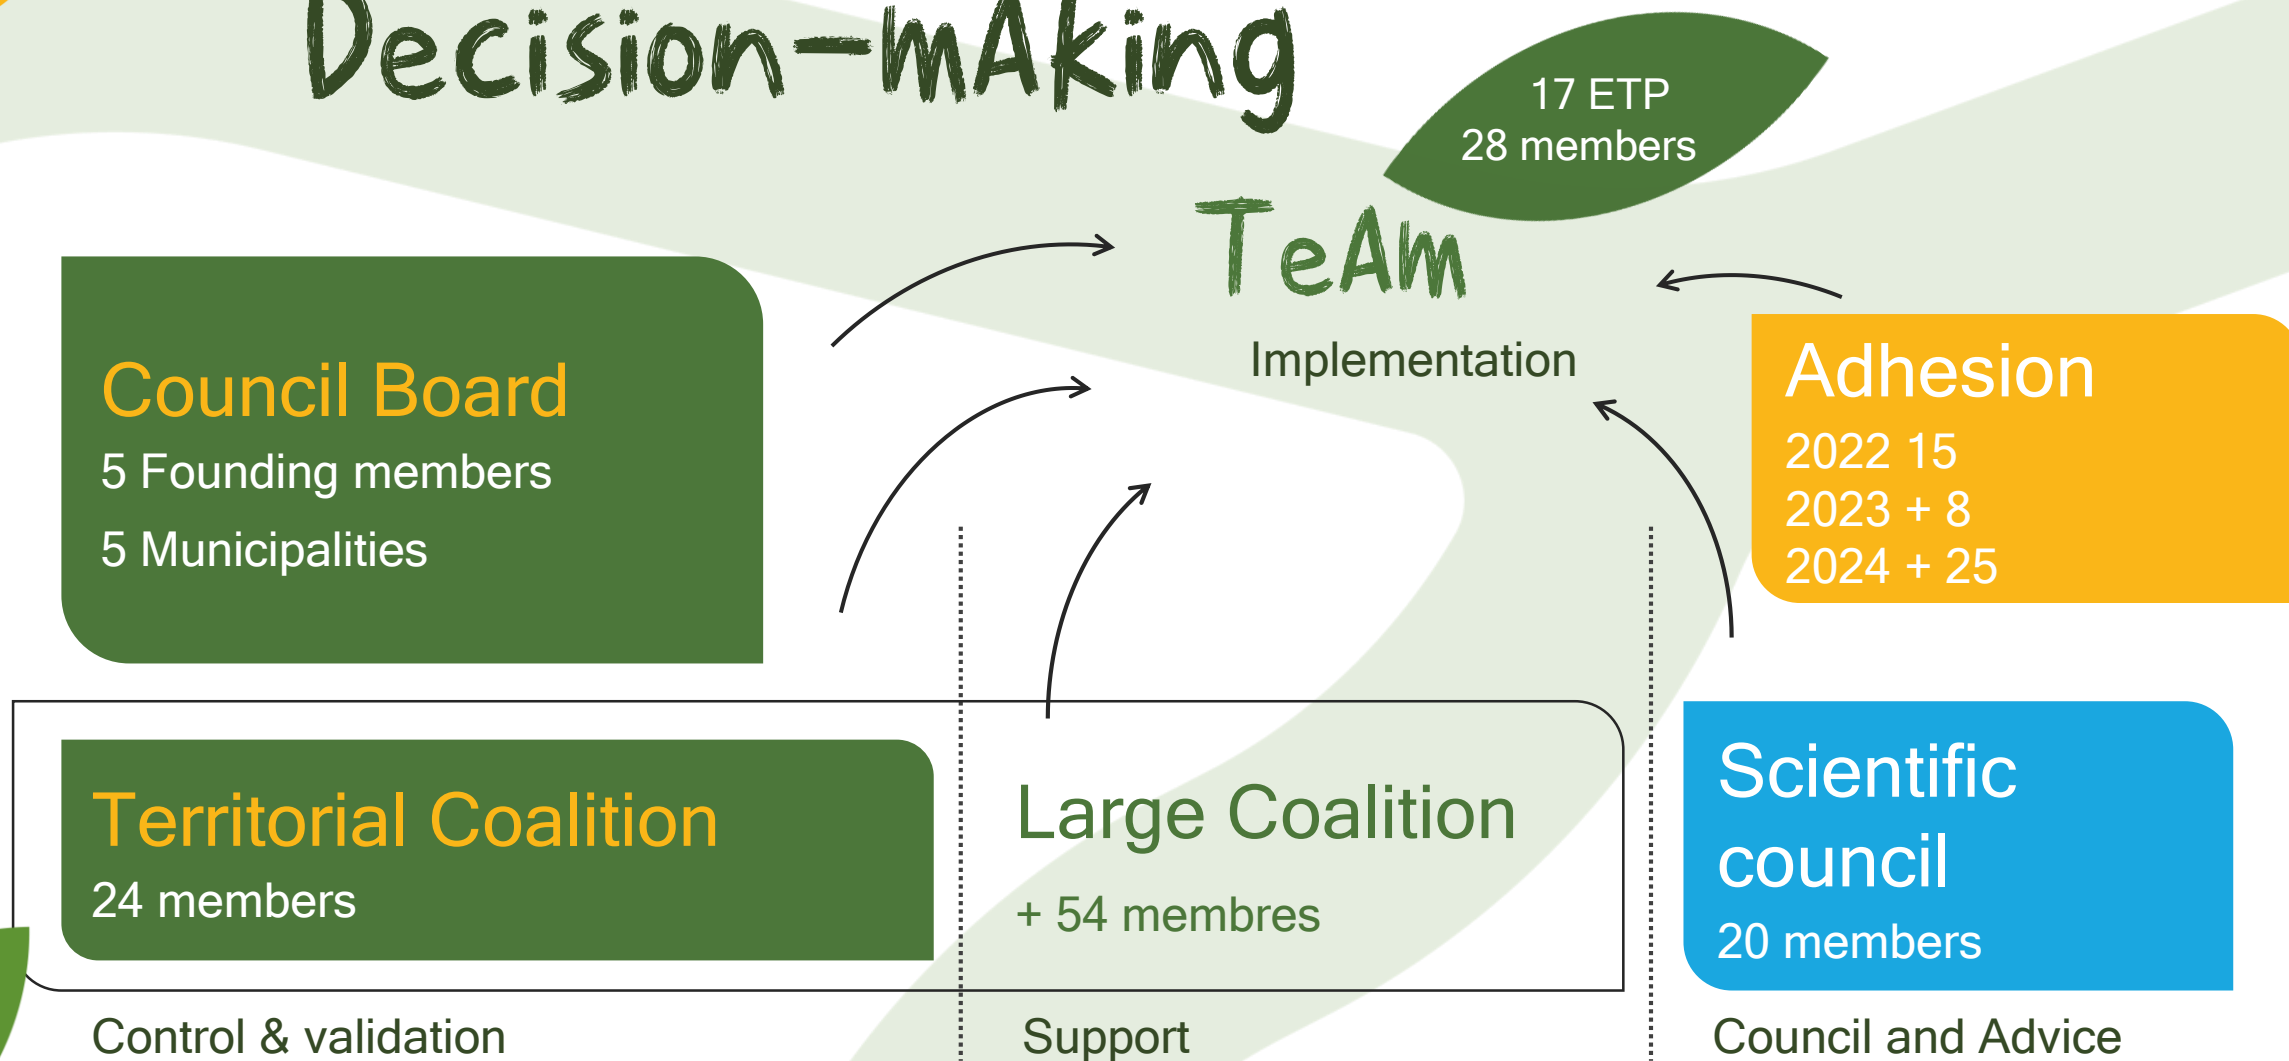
Decision-mAking

17 ETP
28 members

TeAm

Implementation

Council Board
5 Founding members
5 Municipalities

Adhesion
2022 15
2023 + 8
2024 + 25

Territorial Coalition
24 members

Large Coalition
+ 54 membres

Scientific council
20 members

Control & validation

Support

Council and Advice